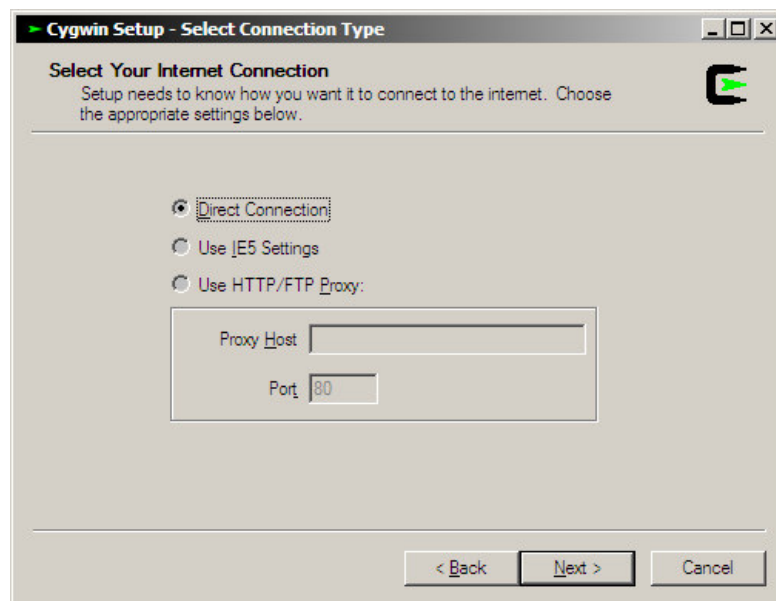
Cygwin Setup - Select Connection Type

Select Your Internet Connection
Setup needs to know how you want it to connect to the internet. Choose the appropriate settings below.

Direct Connection
Use IE5 Settings
Use HTTP/FTP Proxy:

Proxy Host
Port 80

< Back
Next >
Cancel